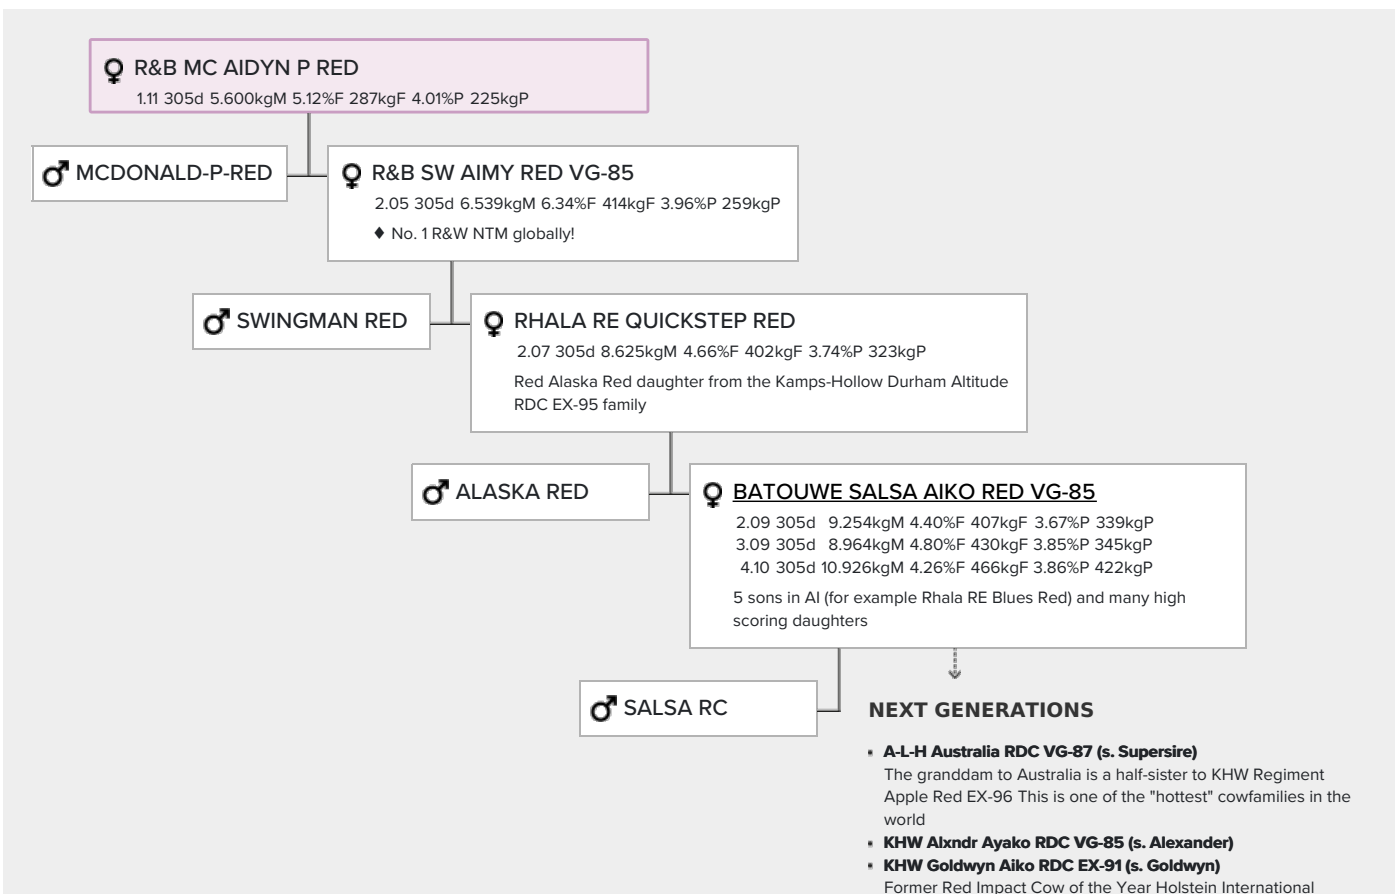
♀ R&B MC AIDYN P RED
1.11 305d 5.600kgM 5.12%F 287kgF 4.01%P 225kgP

♂ MCDONALD-P-RED

♀ R&B SW AIMY RED VG-85
2.05 305d 6.539kgM 6.34%F 414kgF 3.96%P 259kgP
♦ No. 1 R&W NTM globally!

♂ SWINGMAN RED

♀ RHALA RE QUICKSTEP RED
2.07 305d 8.625kgM 4.66%F 402kgF 3.74%P 323kgP
Red Alaska Red daughter from the Kamps-Hollow Durham Altitude RDC EX-95 family

♂ ALASKA RED

♀ BATOUWE SALSA AIKO RED VG-85
2.09 305d 9.254kgM 4.40%F 407kgF 3.67%P 339kgP
3.09 305d 8.964kgM 4.80%F 430kgF 3.85%P 345kgP
4.10 305d 10.926kgM 4.26%F 466kgF 3.86%P 422kgP
5 sons in AI (for example Rhala RE Blues Red) and many high scoring daughters

♂ SALSA RC

NEXT GENERATIONS

- A-L-H Australia RDC VG-87 (s. Supersire)
The granddam to Australia is a half-sister to KHW Regiment Apple Red EX-96 This is one of the "hottest" cowfamilies in the world
- KHW Alxndr Ayako RDC VG-85 (s. Alexander)
- KHW Goldwyn Aiko RDC EX-91 (s. Goldwyn)
Former Red Impact Cow of the Year Holstein International